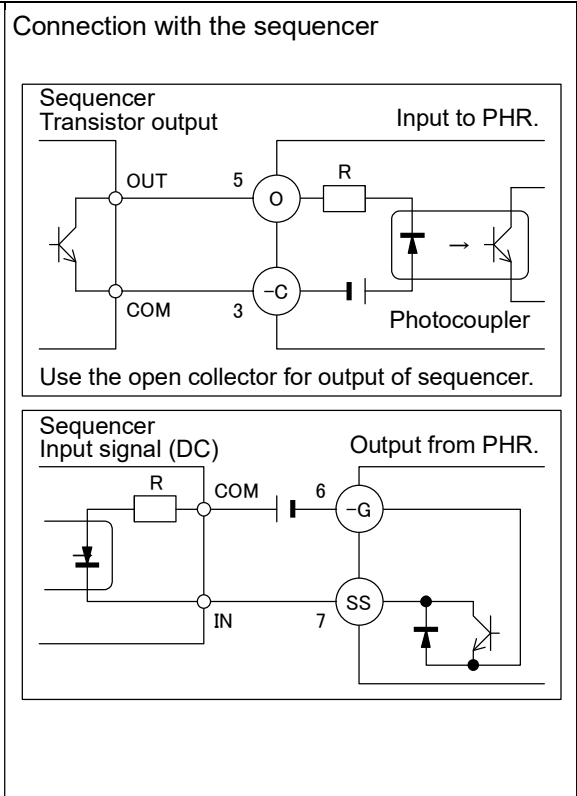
Connection with the sequencer

Sequencer
Transistor output

Input to PHR.

OUT

5

O

R

COM

3

−C

Photocoupler

Use the open collector for output of sequencer.

Sequencer
Input signal (DC)

Output from PHR.

R

COM

6

−G

IN

7

SS